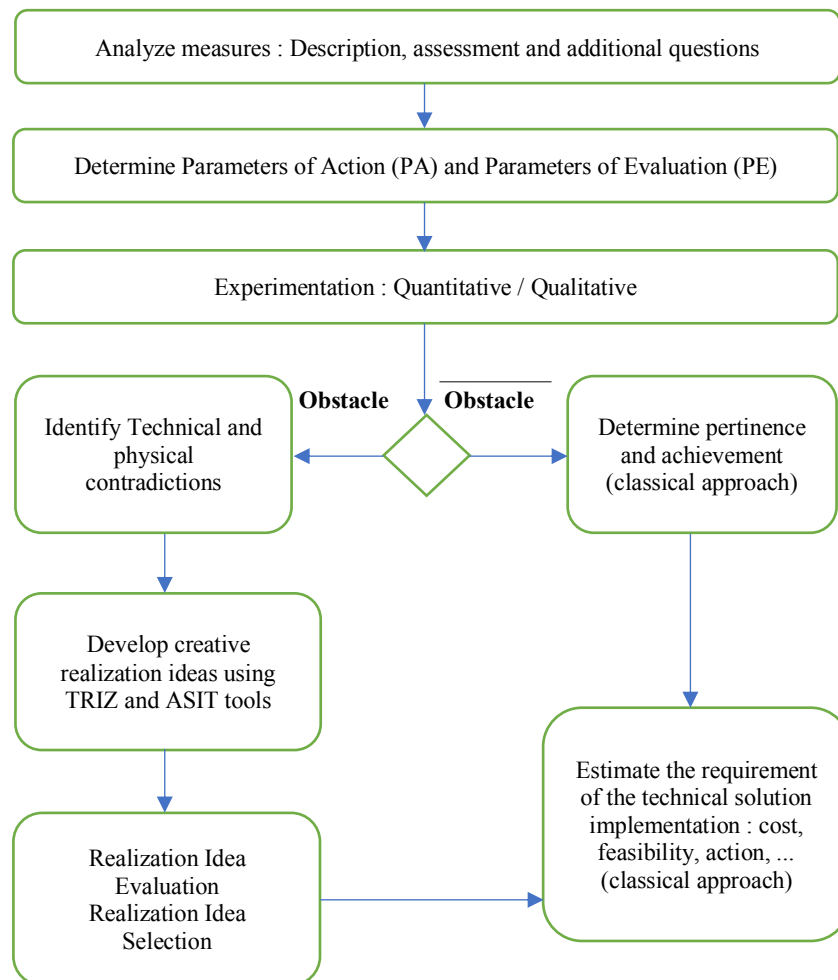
Analyze measures : Description, assessment and additional questions

Determine Parameters of Action (PA) and Parameters of Evaluation (PE)

Experimentation : Quantitative / Qualitative

Obstacle

$\overline{\text{Obstacle}}$

Identify Technical and physical contradictions

Determine pertinence and achievement (classical approach)

Develop creative realization ideas using TRIZ and ASIT tools

Estimate the requirement of the technical solution implementation : cost, feasibility, action, ... (classical approach)

Realization Idea Evaluation Realization Idea Selection